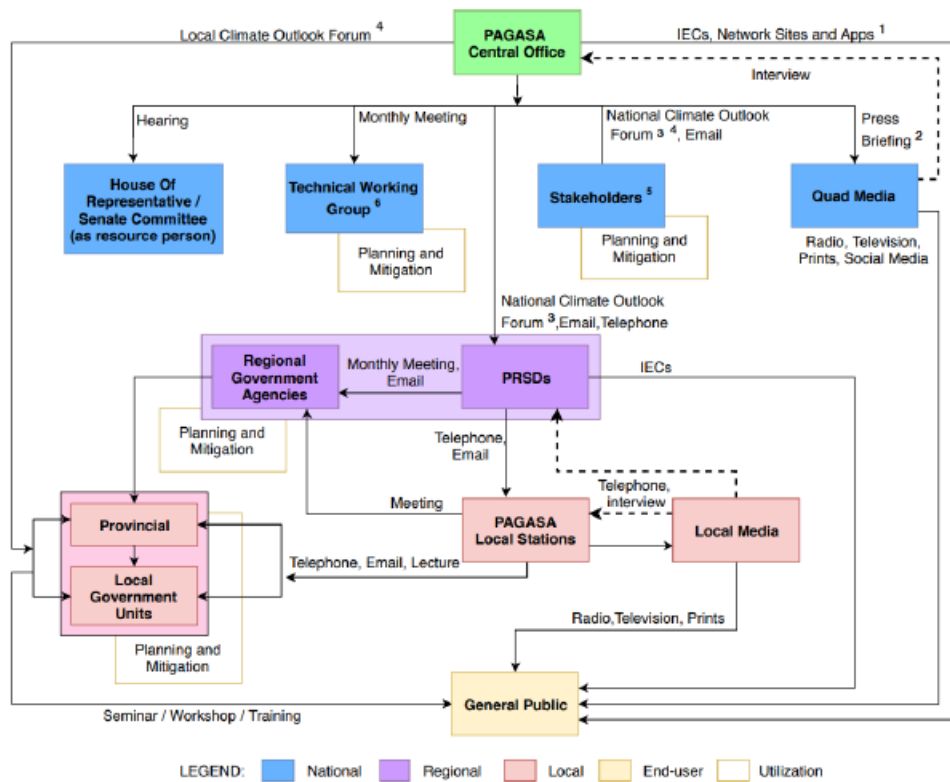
PAGASA Central Office

Local Climate Outlook Forum $^4$

IECs, Network Sites and Apps $^1$

Interview

Hearing

Monthly Meeting

National Climate Outlook Forum $^{3\ 4}$, Email

Press Briefing $^2$

House Of Representative / Senate Committee (as resource person)

Technical Working Group $^6$

Planning and Mitigation

Stakeholders $^5$

Planning and Mitigation

Quad Media

Radio, Television, Prints, Social Media

National Climate Outlook Forum $^3$,Email,Telephone

Regional Government Agencies

Monthly Meeting, Email

PRSDs

IECs

Planning and Mitigation

Telephone, Email

Telephone, interview

Meeting

PAGASA Local Stations

Local Media

Provincial

Local Government Units

Telephone, Email, Lecture

Planning and Mitigation

Radio,Television, Prints

Seminar / Workshop / Training

General Public

LEGEND: National Regional Local End-user Utilization